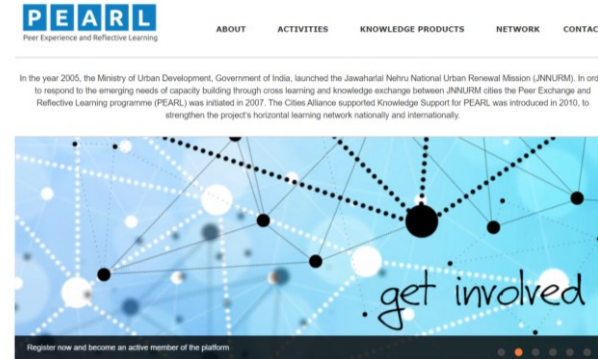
P E A R L
Peer Experience and Reflective Learning

ABOUT ACTIVITIES KNOWLEDGE PRODUCTS NETWORK CONTAC

In the year 2005, the Ministry of Urban Development, Government of India, launched the Jawaharlal Nehru National Urban Renewal Mission (JNNURM). In ord to respond to the emerging needs of capacity building through cross learning and knowledge exchange between JNNURM cities the Peer Exchange and Reflective Learning programme (PEARL) was initiated in 2007. The Cities Alliance supported Knowledge Support for PEARL was introduced in 2010, to strengthen the project's horizontal learning network nationally and internationally.

get involved

Register now and become an active member of the platform